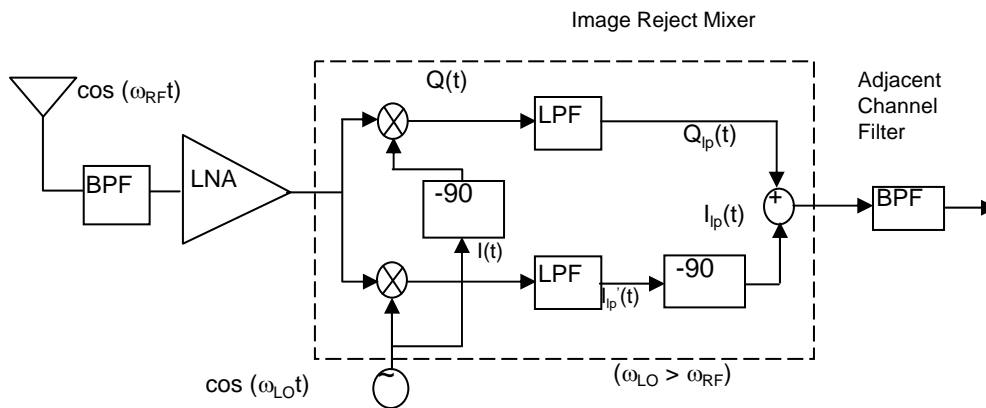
Image Reject Mixer

$\cos(\omega_{RF}t)$

Q(t)

Adjacent Channel Filter

BPF

LNA

LPF

$Q_{lp}(t)$

-90

+

$I_{lp}(t)$

BPF

I(t)

LPF

$I_{lp}'(t)$

-90

$\cos(\omega_{LO}t)$

$(\omega_{LO} > \omega_{RF})$